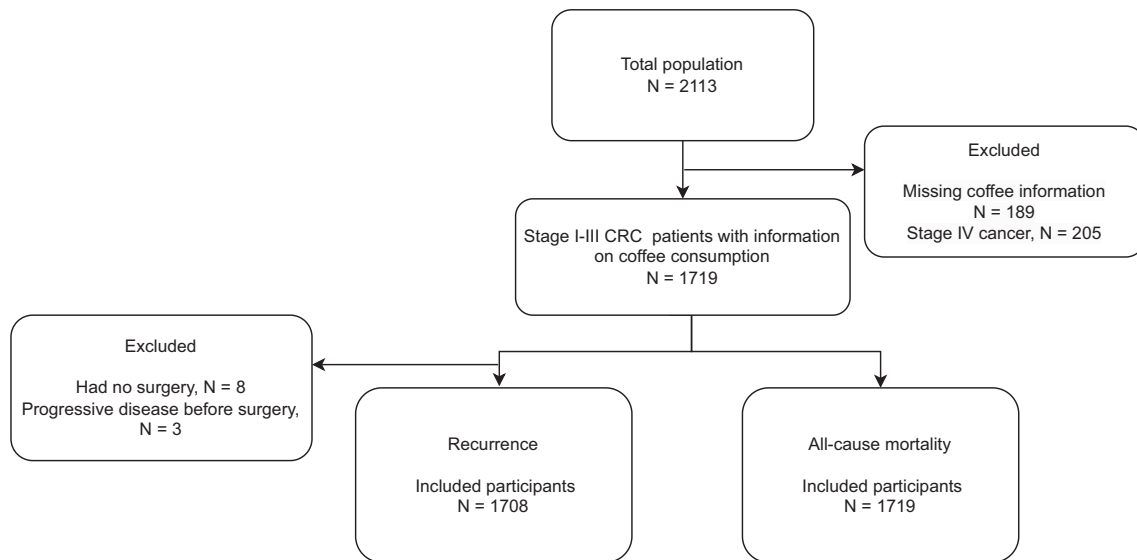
Total population
N = 2113

Excluded

Missing coffee information
N = 189
Stage IV cancer, N = 205

Stage I-III CRC patients with information on coffee consumption
N = 1719

Excluded

Had no surgery, N = 8
Progressive disease before surgery, N = 3

Recurrence

Included participants
N = 1708

All-cause mortality

Included participants
N = 1719